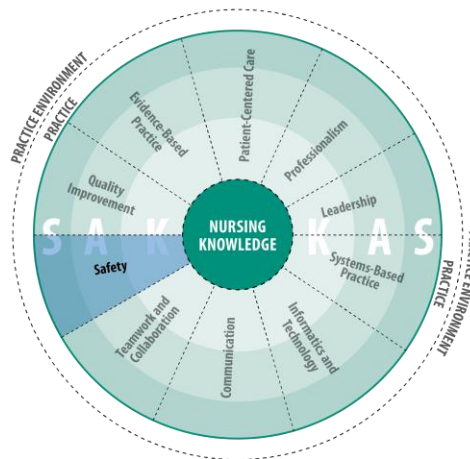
PRACTICE ENVIRONMENT
PRACTICE
Evidence-Based Practice
Patient-Centered Care
Professionalism
Quality Improvement
Leadership
S A K
NURSING KNOWLEDGE
K A S
Safety
Systems-Based Practice
PRACTICE ENVIRONMENT
PRACTICE
Teamwork and Collaboration
Communication
Informatics and Technology